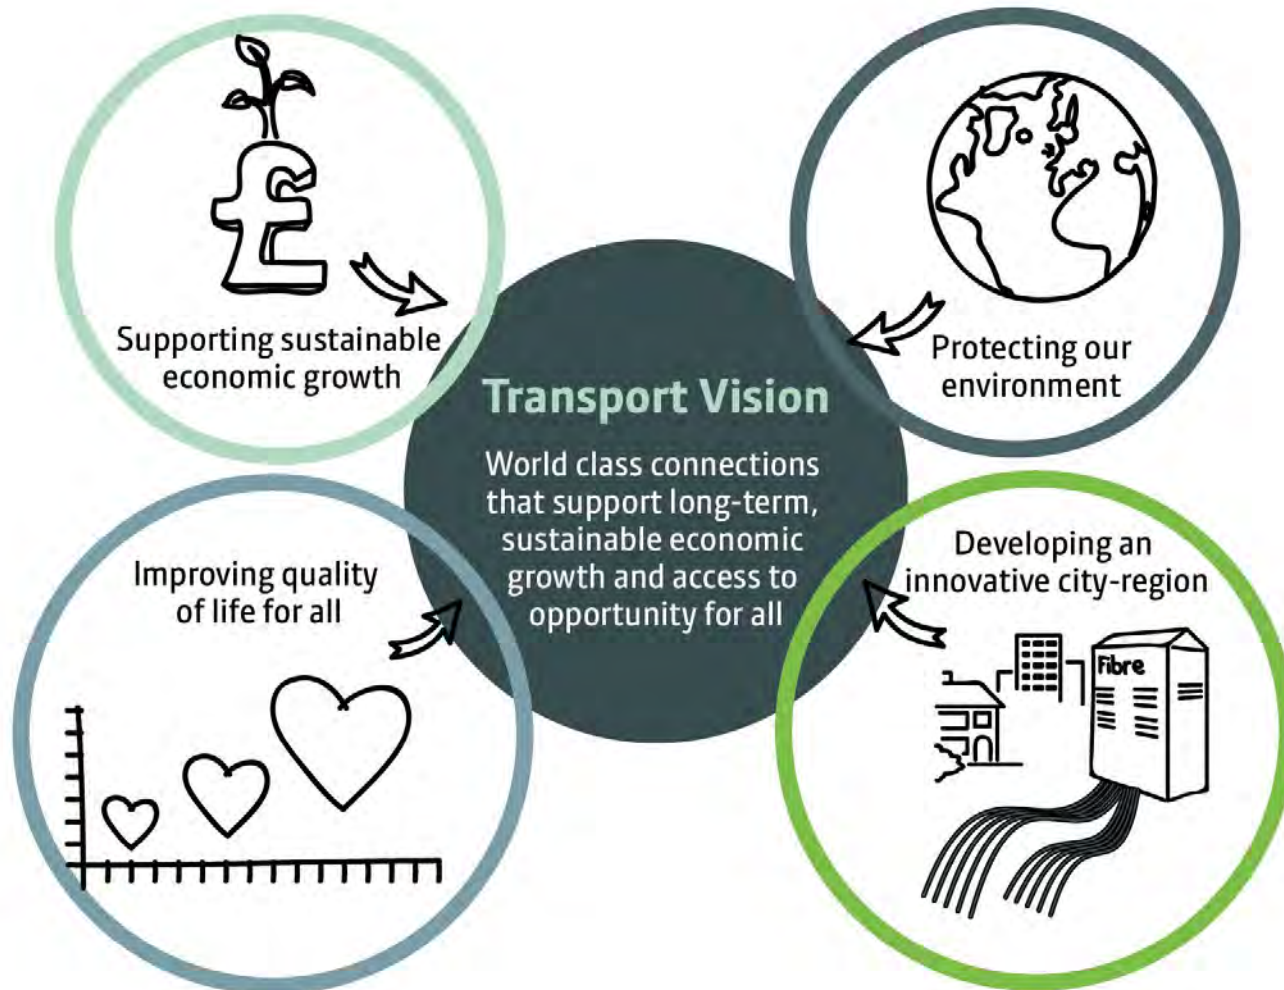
£

Supporting sustainable economic growth

Protecting our environment

Transport Vision

World class connections that support long-term, sustainable economic growth and access to opportunity for all

Improving quality of life for all

Developing an innovative city-region

Fibre